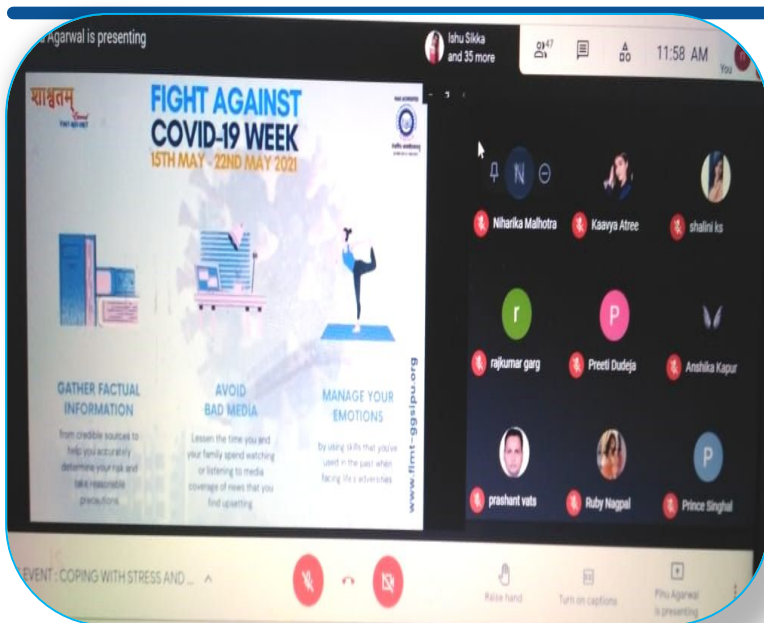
Agarwal is presenting

Ishu Sikka and 35 more

47

11:58 AM

You

शाश्वतम्

FIGHT AGAINST COVID-19 WEEK

15TH MAY - 22ND MAY 2021

GATHER FACTUAL INFORMATION

from credible sources to help you accurately determine your risk and take reasonable precautions

AVOID BAD MEDIA

Lessen the time you and your family spend watching or listening to media coverage of news that you find upsetting

MANAGE YOUR EMOTIONS

by using skills that you've used in the past when facing life's adversities

www.fimt-ggsipu.org

N

Niharika Malhotra

Kaavya Atree

shalini ks

r

rajkumar garg

P

Preeti Dudeja

Anshika Kapur

prashant vats

Ruby Nagpal

P

Prince Singhal

EVENT : COPING WITH STRESS AND ...

Raise hand

Turn on captions

Pinu Agarwal is presenting